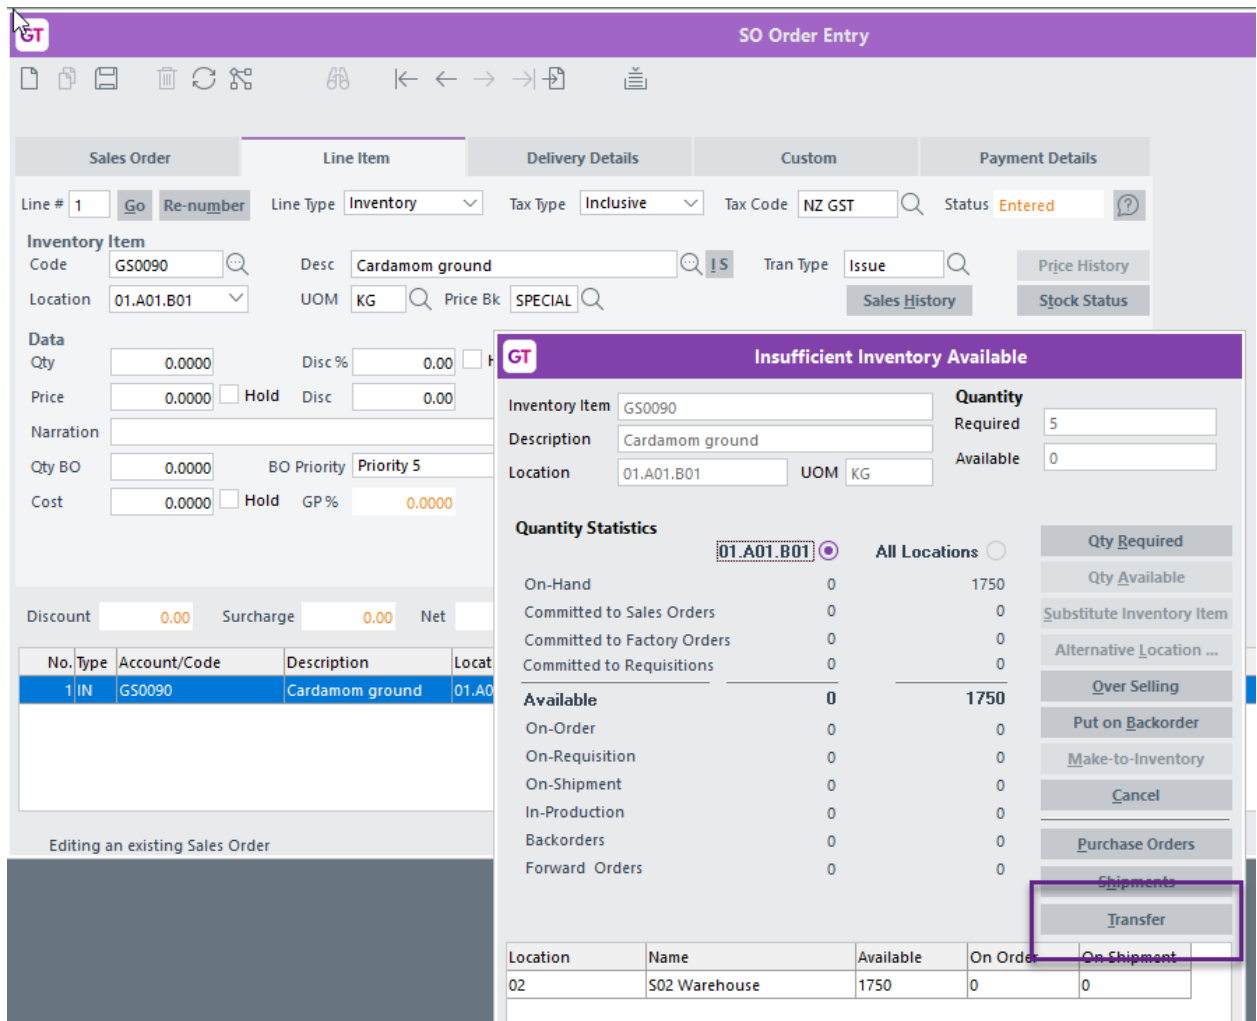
GT SO Order Entry

Sales Order | Line Item | Delivery Details | Custom | Payment Details

Line # 1 Go Re-number Line Type Inventory Tax Type Inclusive Tax Code NZ GST Status Entered

Inventory Item
Code GS0090 Desc Cardamom ground I S Tran Type Issue Price History
Location 01.A01.B01 UOM KG Price Bk SPECIAL Sales History Stock Status

Data
Qty 0.0000 Disc % 0.00
Price 0.0000 Hold Disc 0.00
Narration
Qty BO 0.0000 BO Priority Priority 5
Cost 0.0000 Hold GP % 0.0000

Discount 0.00 Surcharge 0.00 Net

| No. | Type | Account/Code | Description | Locat |
|---|---|---|---|---|
| 1 | IN | GS0090 | Cardamom ground | 01.A0 |

Editing an existing Sales Order

GT Insufficient Inventory Available

Inventory Item GS0090
Description Cardamom ground
Location 01.A01.B01 UOM KG

Quantity
Required 5
Available 0

Quantity Statistics
01.A01.B01 All Locations
On-Hand 0 1750
Committed to Sales Orders 0 0
Committed to Factory Orders 0 0
Committed to Requisitions 0 0
Available 0 1750
On-Order 0 0
On-Requisition 0 0
On-Shipment 0 0
In-Production 0 0
Backorders 0 0
Forward Orders 0 0

Qty Required
Qty Available
Substitute Inventory Item
Alternative Location ...
Over Selling
Put on Backorder
Make-to-Inventory
Cancel
Purchase Orders
Shipments
Transfer

| Location | Name | Available | On Order | On Shipment |
|---|---|---|---|---|
| 02 | S02 Warehouse | 1750 | 0 | 0 |